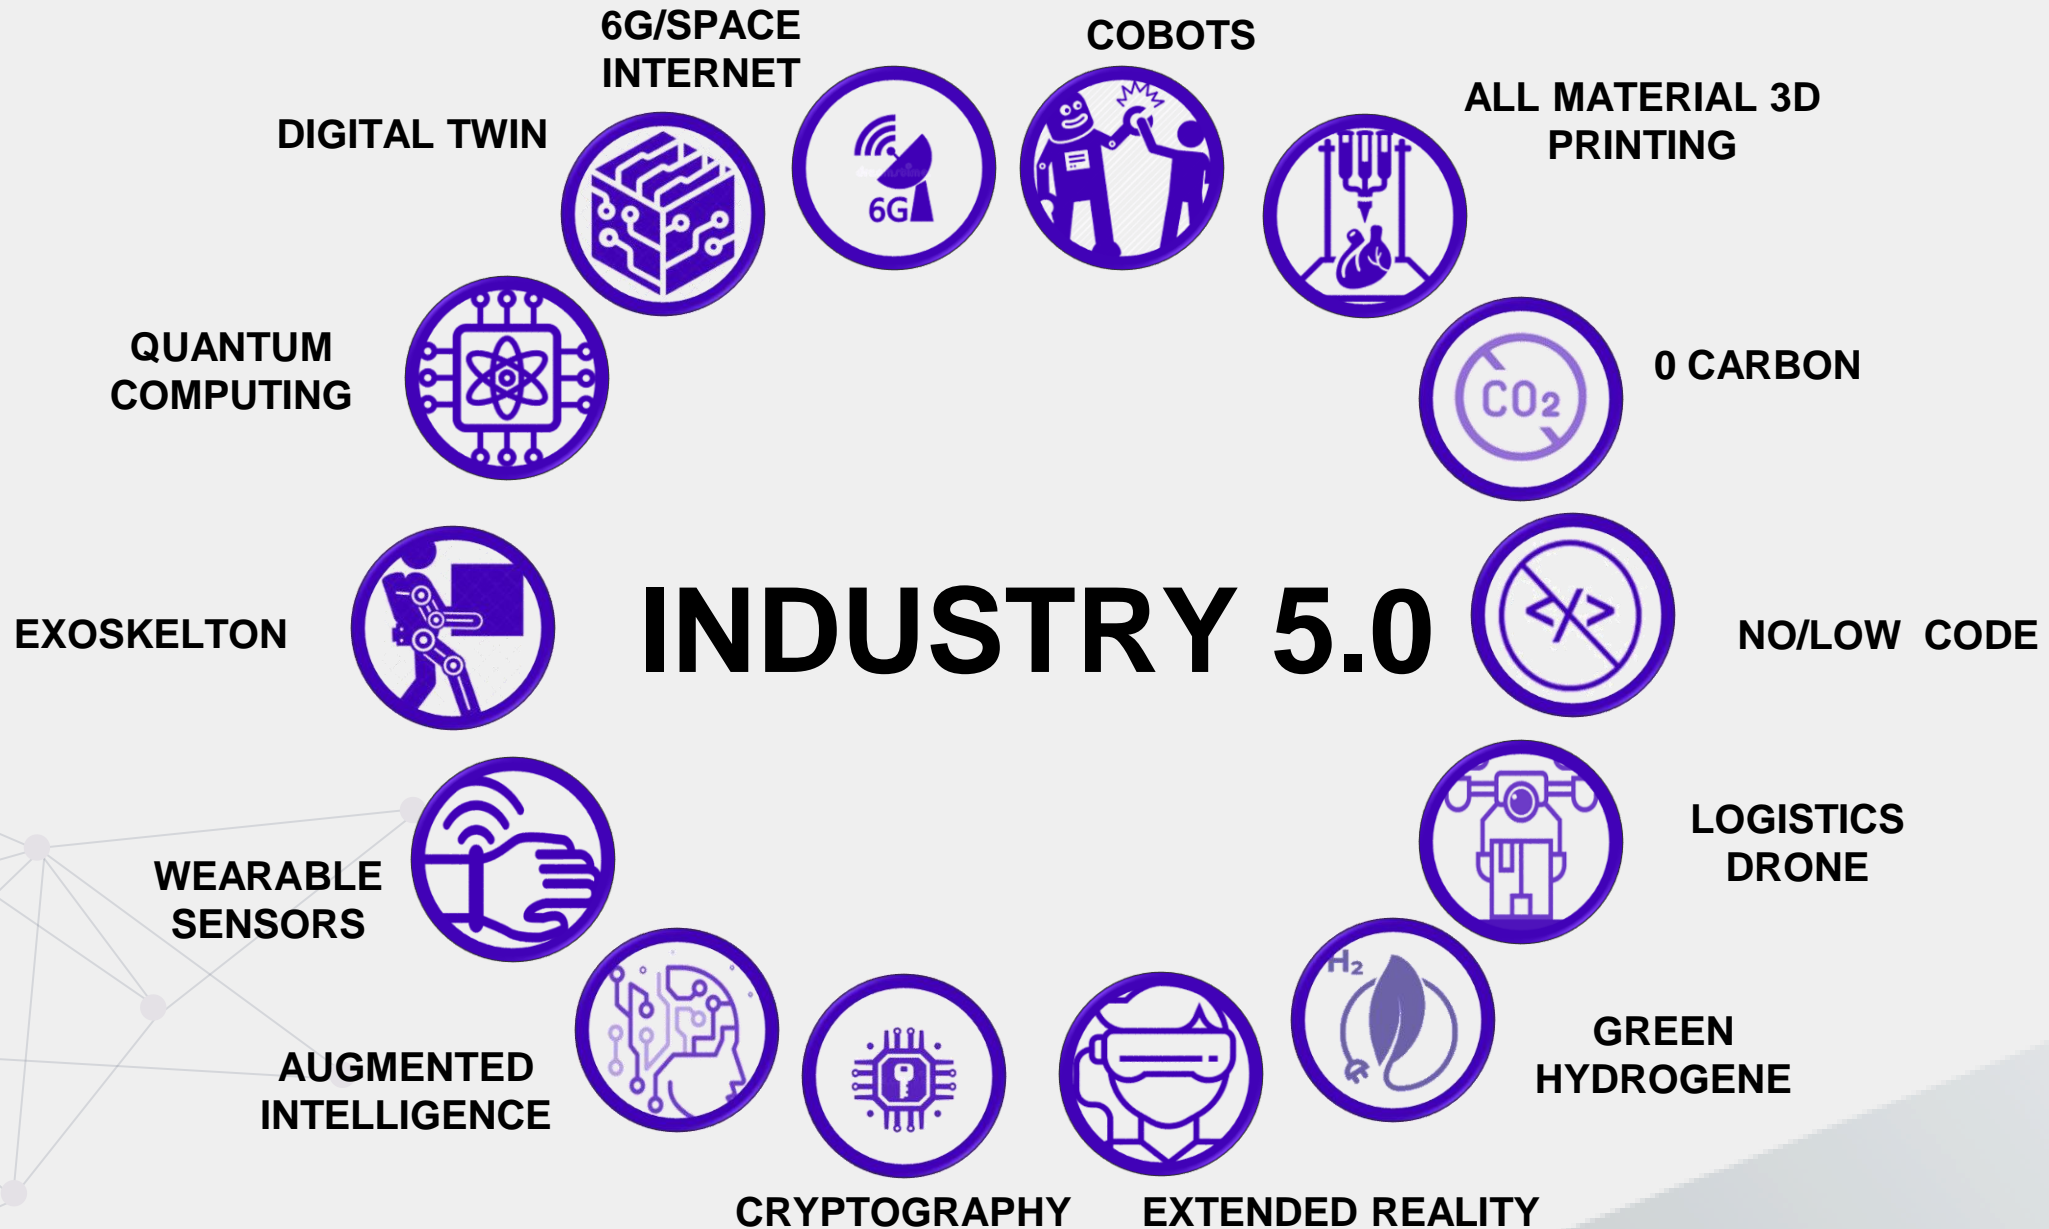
6G/SPACE INTERNET

COBOTS

ALL MATERIAL 3D PRINTING

DIGITAL TWIN

6G

QUANTUM COMPUTING

0 CARBON

$CO_2$

EXOSKELTON

INDUSTRY 5.0

NO/LOW CODE

LOGISTICS DRONE

WEARABLE SENSORS

$H_2$

GREEN HYDROGENE

AUGMENTED INTELLIGENCE

CRYPTOGRAPHY

EXTENDED REALITY